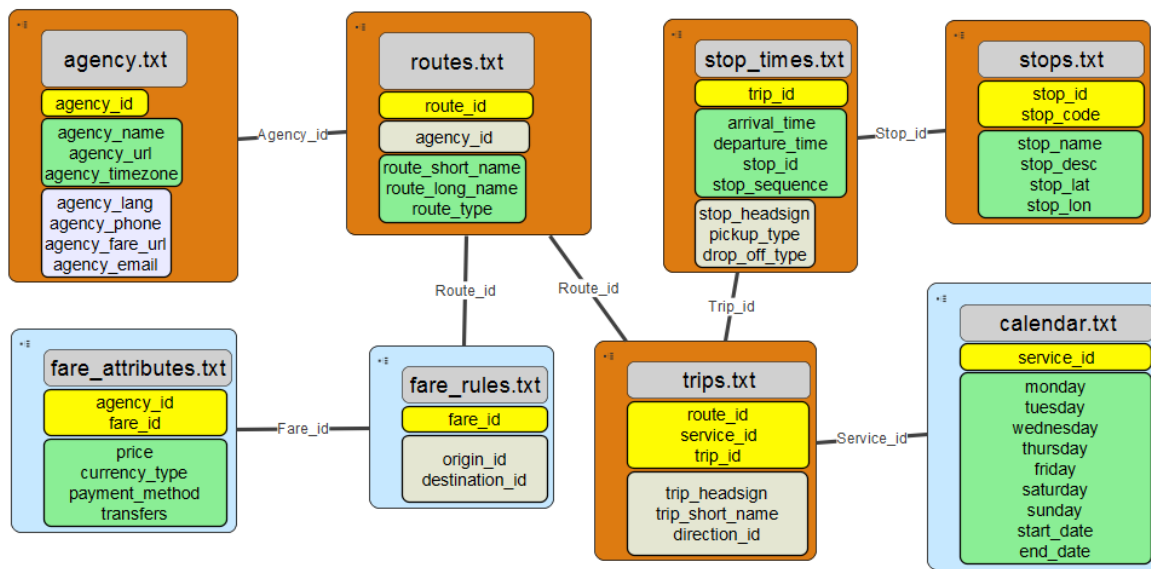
agency.txt
agency_id
agency_name
agency_url
agency_timezone
agency_lang
agency_phone
agency_fare_url
agency_email

Agency_id

routes.txt
route_id
agency_id
route_short_name
route_long_name
route_type

stop_times.txt
trip_id
arrival_time
departure_time
stop_id
stop_sequence
stop_headsign
pickup_type
drop_off_type

Stop_id

stops.txt
stop_id
stop_code
stop_name
stop_desc
stop_lat
stop_lon

Route_id

Route_id

Trip_id

fare_attributes.txt
agency_id
fare_id
price
currency_type
payment_method
transfers

Fare_id

fare_rules.txt
fare_id
origin_id
destination_id

trips.txt
route_id
service_id
trip_id
trip_headsign
trip_short_name
direction_id

Service_id

calendar.txt
service_id
monday
tuesday
wednesday
thursday
friday
saturday
sunday
start_date
end_date